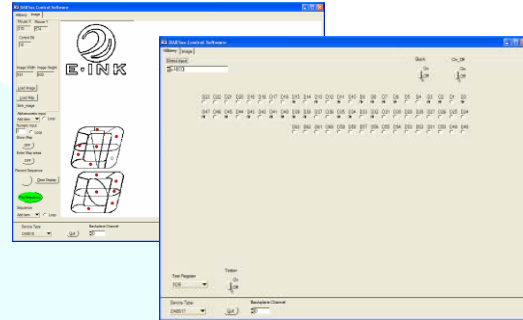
DABFlex Control Software
Memory Image
E·INK
Load Image
Load Map
Device Type
Quit
Backplane Channel

DABFlex Control Software
Memory Image
Direct Input
Glock
On_Off
Test Register
Tester
Device Type
Quit
Backplane Channel